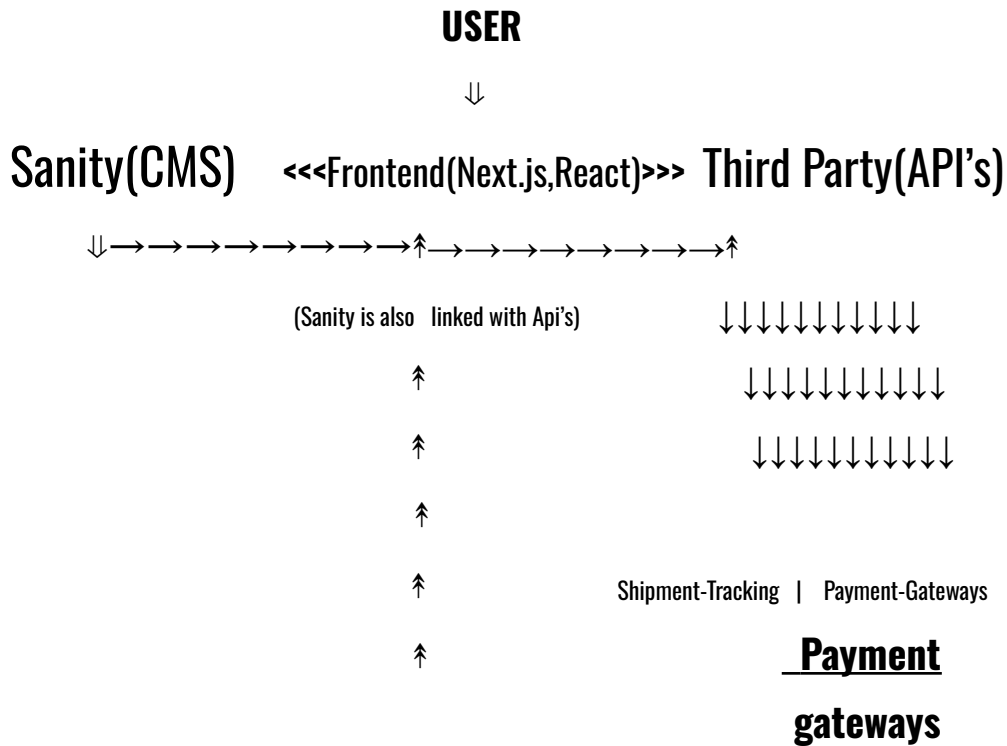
**USER**

⇓

Sanity(CMS) <<<Frontend(Next.js,React)>>> Third Party(API's)

⇓→→→→→→→→→↟→→→→→→→→→↟

(Sanity is also linked with Api's) ↓↓↓↓↓↓↓↓↓↓↓

↟ ↓↓↓↓↓↓↓↓↓↓↓

↟ ↓↓↓↓↓↓↓↓↓↓↓

↟

↟ Shipment-Tracking | Payment-Gateways

↟ **Payment gateways**